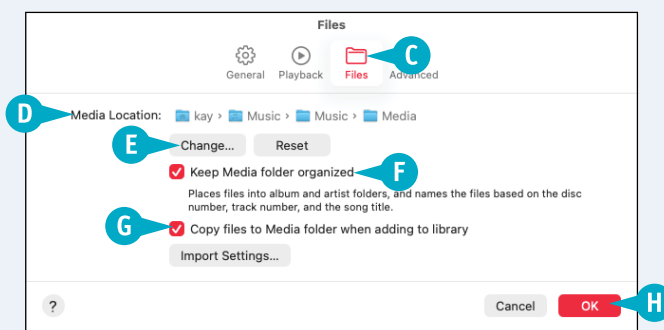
Files

General Playback Files Advanced

C

D

Media Location: kay › Music › Music › Media

E

Change... Reset

Keep Media folder organized

F

Places files into album and artist folders, and names the files based on the disc number, track number, and the song title.

G

Copy files to Media folder when adding to library

Import Settings...

?

Cancel OK

H